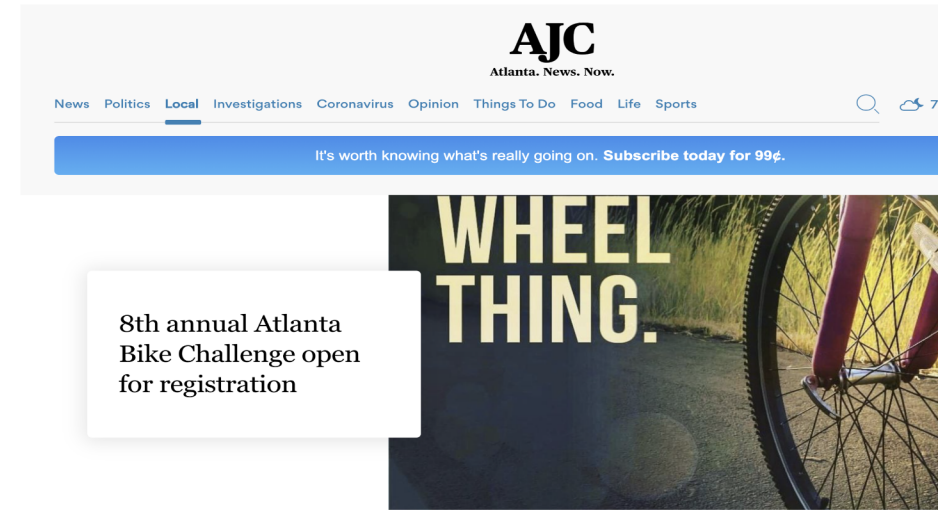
AJC
Atlanta. News. Now.

News Politics Local Investigations Coronavirus Opinion Things To Do Food Life Sports

7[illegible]

It's worth knowing what's really going on. Subscribe today for 99¢.

WHEEL THING.

8th annual Atlanta Bike Challenge open for registration